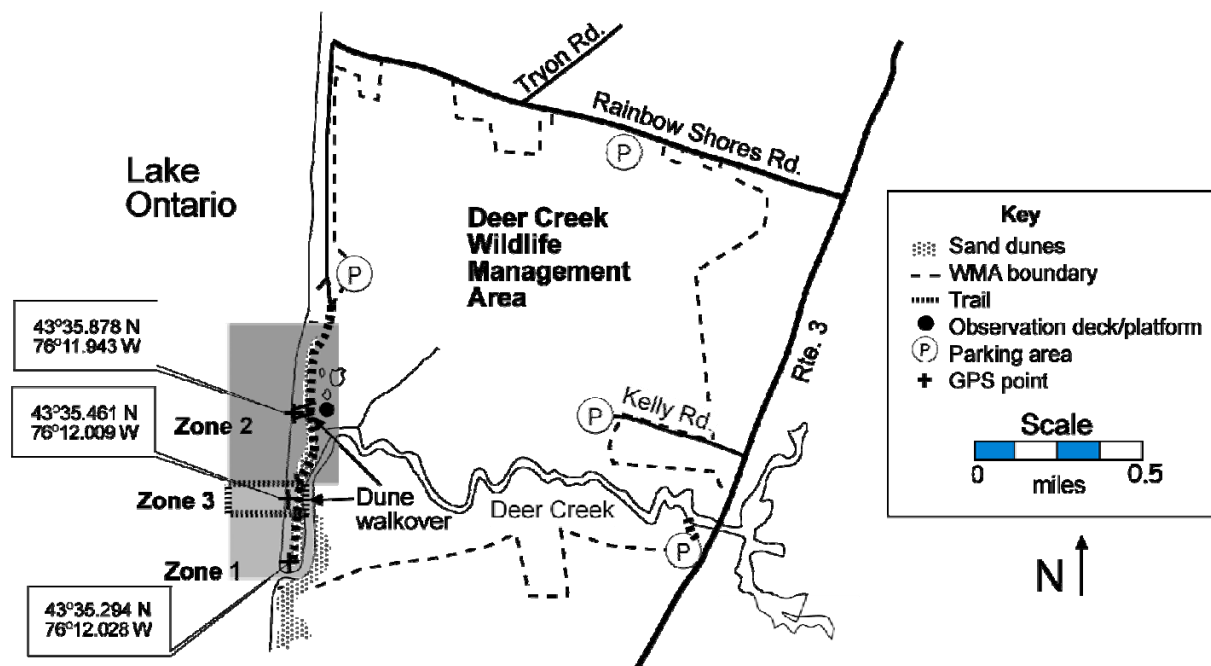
Tryon Rd.

Rainbow Shores Rd.

P

Lake Ontario

Deer Creek Wildlife Management Area

P

43°35.878 N
76°11.943 W

43°35.461 N
76°12.009 W

Zone 2

Zone 3

Dune walkover

Deer Creek

Zone 1

43°35.294 N
76°12.028 W

P

Kelly Rd.

P

Rte. 3

Key
Sand dunes
WMA boundary
Trail
Observation deck/platform
P Parking area
GPS point

Scale
0 miles 0.5

N